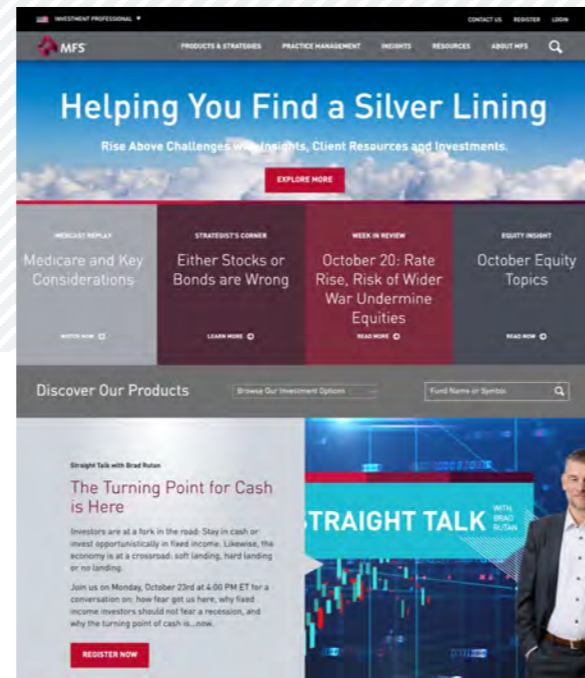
INVESTMENT PROFESSIONAL ▼

CONTACT US REGISTER LOGIN

MFS

PRODUCTS & STRATEGIES PRACTICE MANAGEMENT INSIGHTS RESOURCES ABOUT MFS

Helping You Find a Silver Lining

Rise Above Challenges with Insights, Client Resources and Investments.

EXPLORE MORE

MEDICAST REPLAY
Medicare and Key Considerations
WATCH NOW

STRATEGIST'S CORNER
Either Stocks or Bonds are Wrong
LEARN MORE

WEEK IN REVIEW
October 20: Rate Rise, Risk of Wider War Undermine Equities
READ MORE

EQUITY INSIGHT
October Equity Topics
READ NOW

Discover Our Products

Browse Our Investment Options

Fund Name or Symbol

Straight Talk with Brad Rutan

The Turning Point for Cash is Here

Investors are at a fork in the road: Stay in cash or invest opportunistically in fixed income. Likewise, the economy is at a crossroad: soft landing, hard landing or no landing.

Join us on Monday, October 23rd at 4:00 PM ET for a conversation on: how fear got us here, why fixed income investors should not fear a recession, and why the turning point of cash is...now.

REGISTER NOW

STRAIGHT TALK WITH BRAD RUTAN